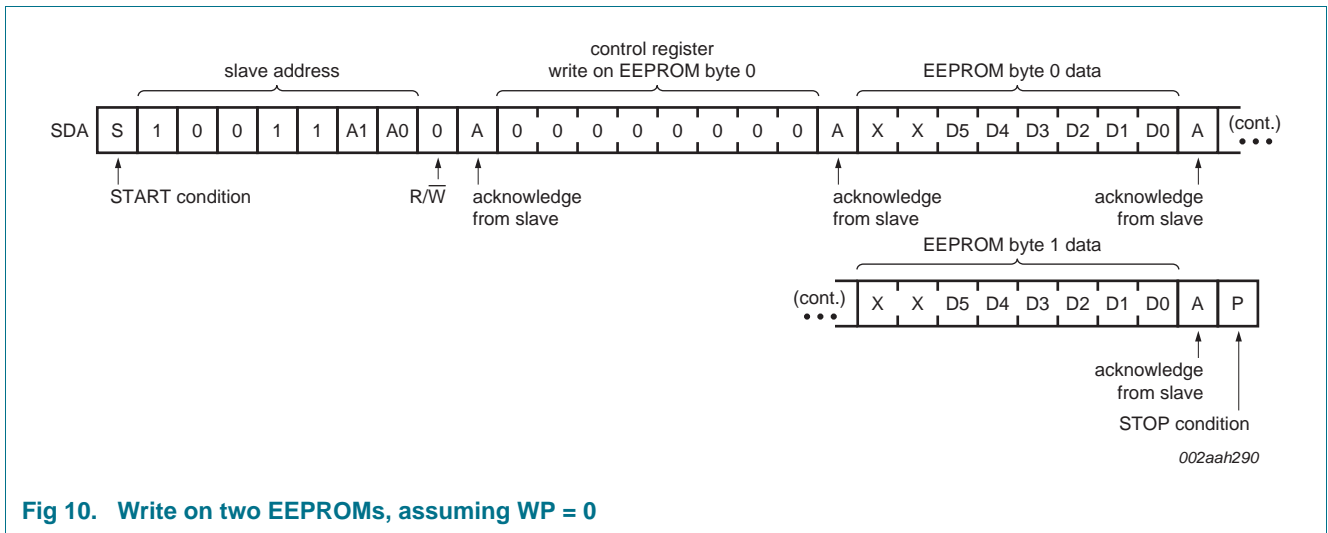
slave address

control register
write on EEPROM byte 0

EEPROM byte 0 data

SDA S 1 0 0 1 1 A1 A0 0 A 0 0 0 0 0 0 0 0 A X X D5 D4 D3 D2 D1 D0 A (cont.)

START condition

$R/\overline{W}$

acknowledge from slave

acknowledge from slave

acknowledge from slave

EEPROM byte 1 data

(cont.) X X D5 D4 D3 D2 D1 D0 A P

acknowledge from slave

STOP condition

002aah290

Fig 10. Write on two EEPROMs, assuming WP = 0